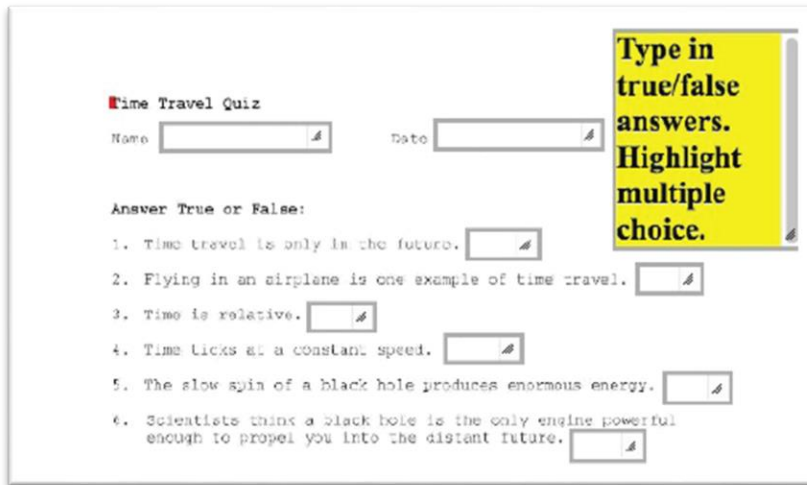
Time Travel Quiz

Name

Date

Type in true/false answers. Highlight multiple choice.

Answer True or False:

1. Time travel is only in the future.

2. Flying in an airplane is one example of time travel.

3. Time is relative.

4. Time ticks at a constant speed.

5. The slow spin of a black hole produces enormous energy.

6. Scientists think a black hole is the only engine powerful enough to propel you into the distant future.